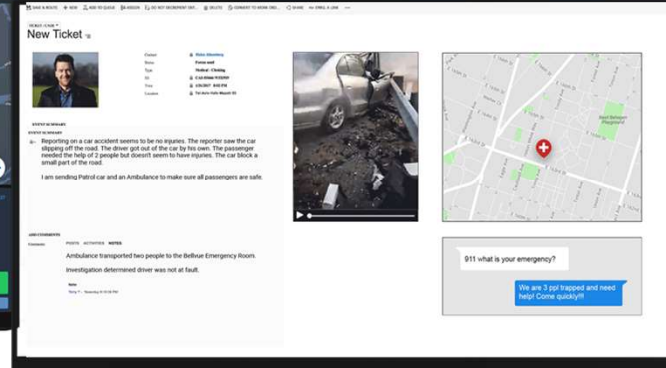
SAVE & ROUTE + NEW ADD TO QUEUE ASSIGN DO NOT DEDUPLICATE DELETE CONVERT TO WORK ORD... SHARE EMAIL A LINK ...

TICKET : CASE
New Ticket

Contact Reba Alvarez
Status Active
Type Medical · Choking
ID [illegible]
Time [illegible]
Location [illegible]

EVENT SUMMARY
EVENT SUMMARY

Reporting on a car accident seems to be no injuries. The reporter saw the car slipping off the road. The driver got out of the car by his own. The passenger needed the help of 2 people but doesn't seem to have injuries. The car block a small part of the road.

I am sending Patrol car and an Ambulance to make sure all passengers are safe.

ASSESSMENTS
Comments POSTS ACTIVITIES NOTES

Ambulance transported two people to the Bellvue Emergency Room.

Investigation determined driver was not at fault.

Note
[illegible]

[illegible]

911 what is your emergency?

We are 3 ppl trapped and need help! Come quickly!!!